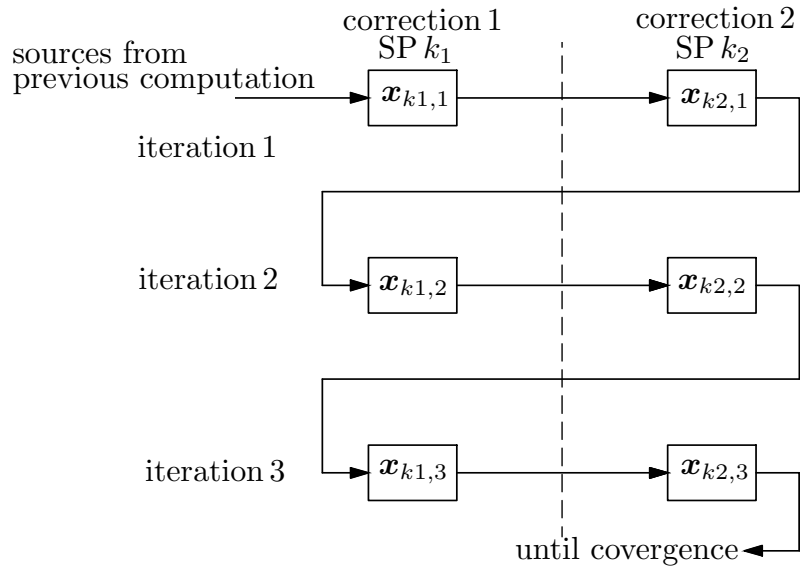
correction 1
SP $k_1$

correction 2
SP $k_2$

sources from
previous computation

$\boldsymbol{x}_{k1,1}$

$\boldsymbol{x}_{k2,1}$

iteration 1

iteration 2

$\boldsymbol{x}_{k1,2}$

$\boldsymbol{x}_{k2,2}$

iteration 3

$\boldsymbol{x}_{k1,3}$

$\boldsymbol{x}_{k2,3}$

until covergence